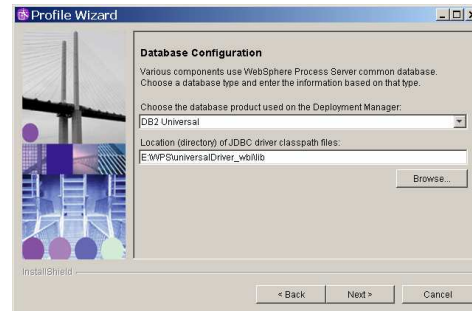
Profile Wizard

Database Configuration

Various components use WebSphere Process Server common database. Choose a database type and enter the information based on that type.

Choose the database product used on the Deployment Manager:

DB2 Universal

Location (directory) of JDBC driver classpath files:

E:\WPS\universalDriver_wbi\lib

Browse...

InstallShield

< Back

Next >

Cancel